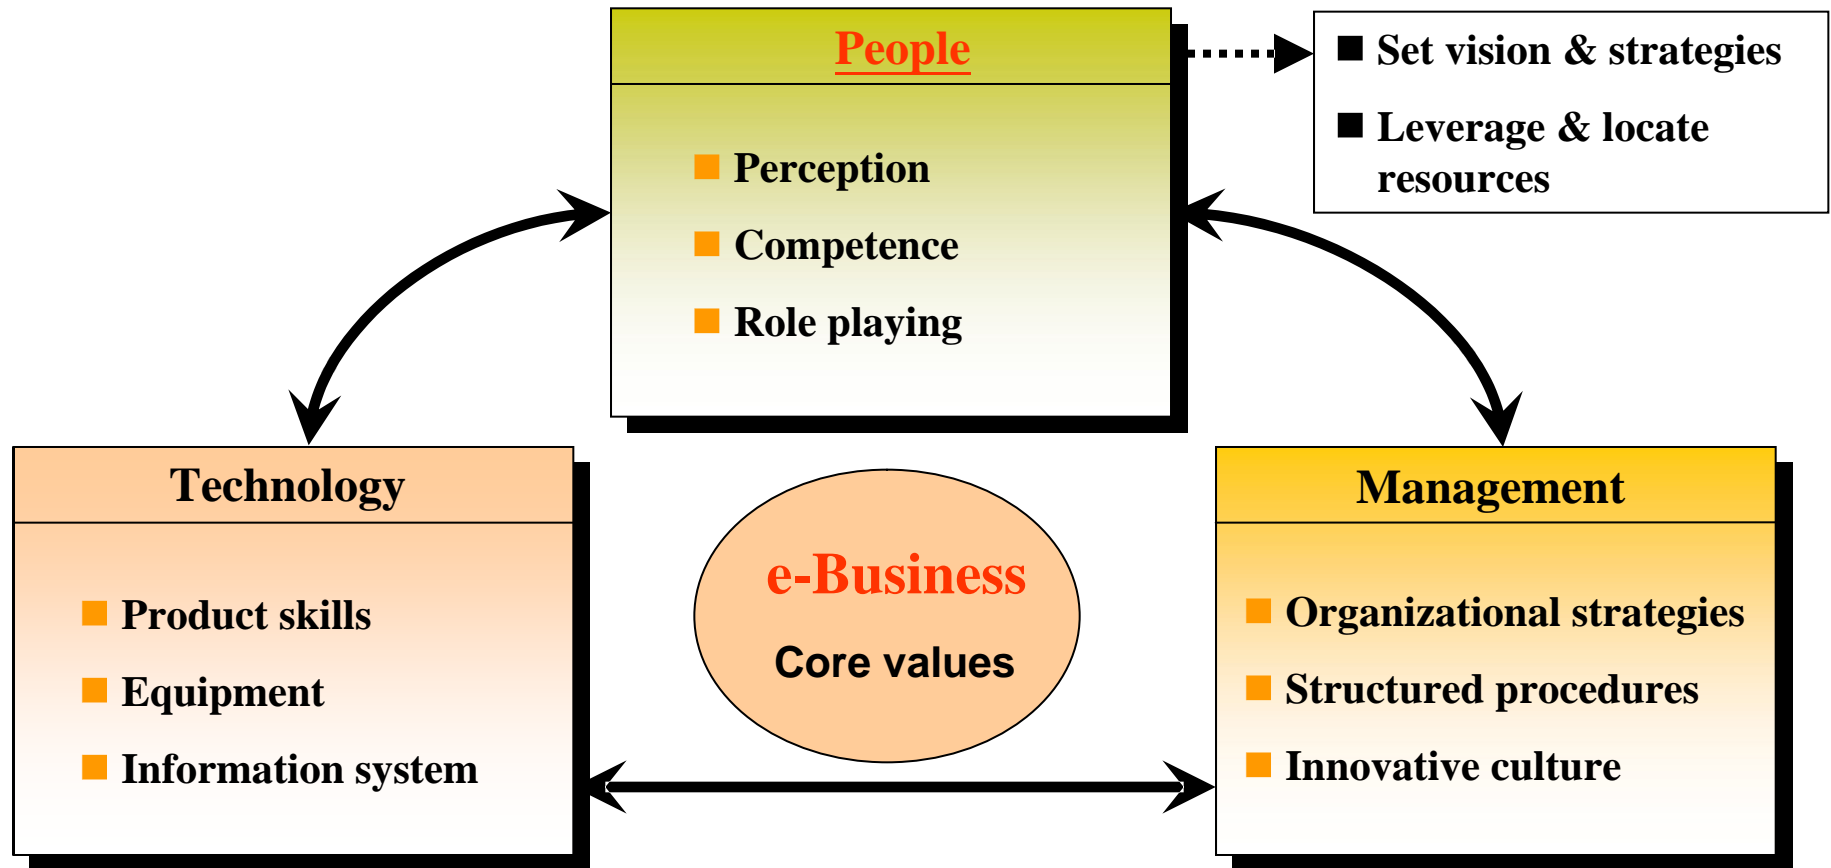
People

Perception

Competence

Role playing

Set vision & strategies

Leverage & locate resources

Technology

Product skills

Equipment

Information system

e-Business

Core values

Management

Organizational strategies

Structured procedures

Innovative culture